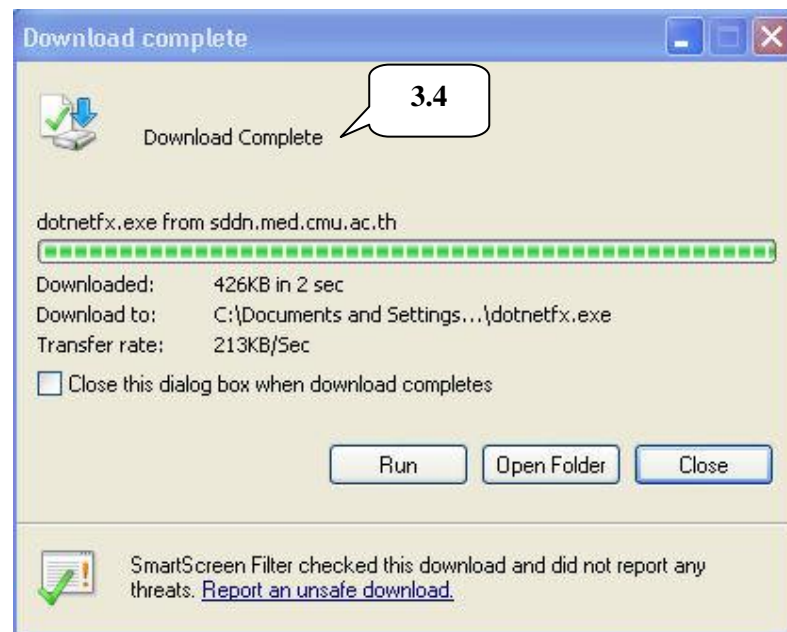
Download complete

3.4

Download Complete

dotnetfx.exe from sddn.med.cmu.ac.th

| Downloaded: | 426KB in 2 sec |
|---|---|
| Download to: | C:\Documents and Settings...\dotnetfx.exe |
| Transfer rate: | 213KB/Sec |

Close this dialog box when download completes

Run Open Folder Close

SmartScreen Filter checked this download and did not report any threats. Report an unsafe download.